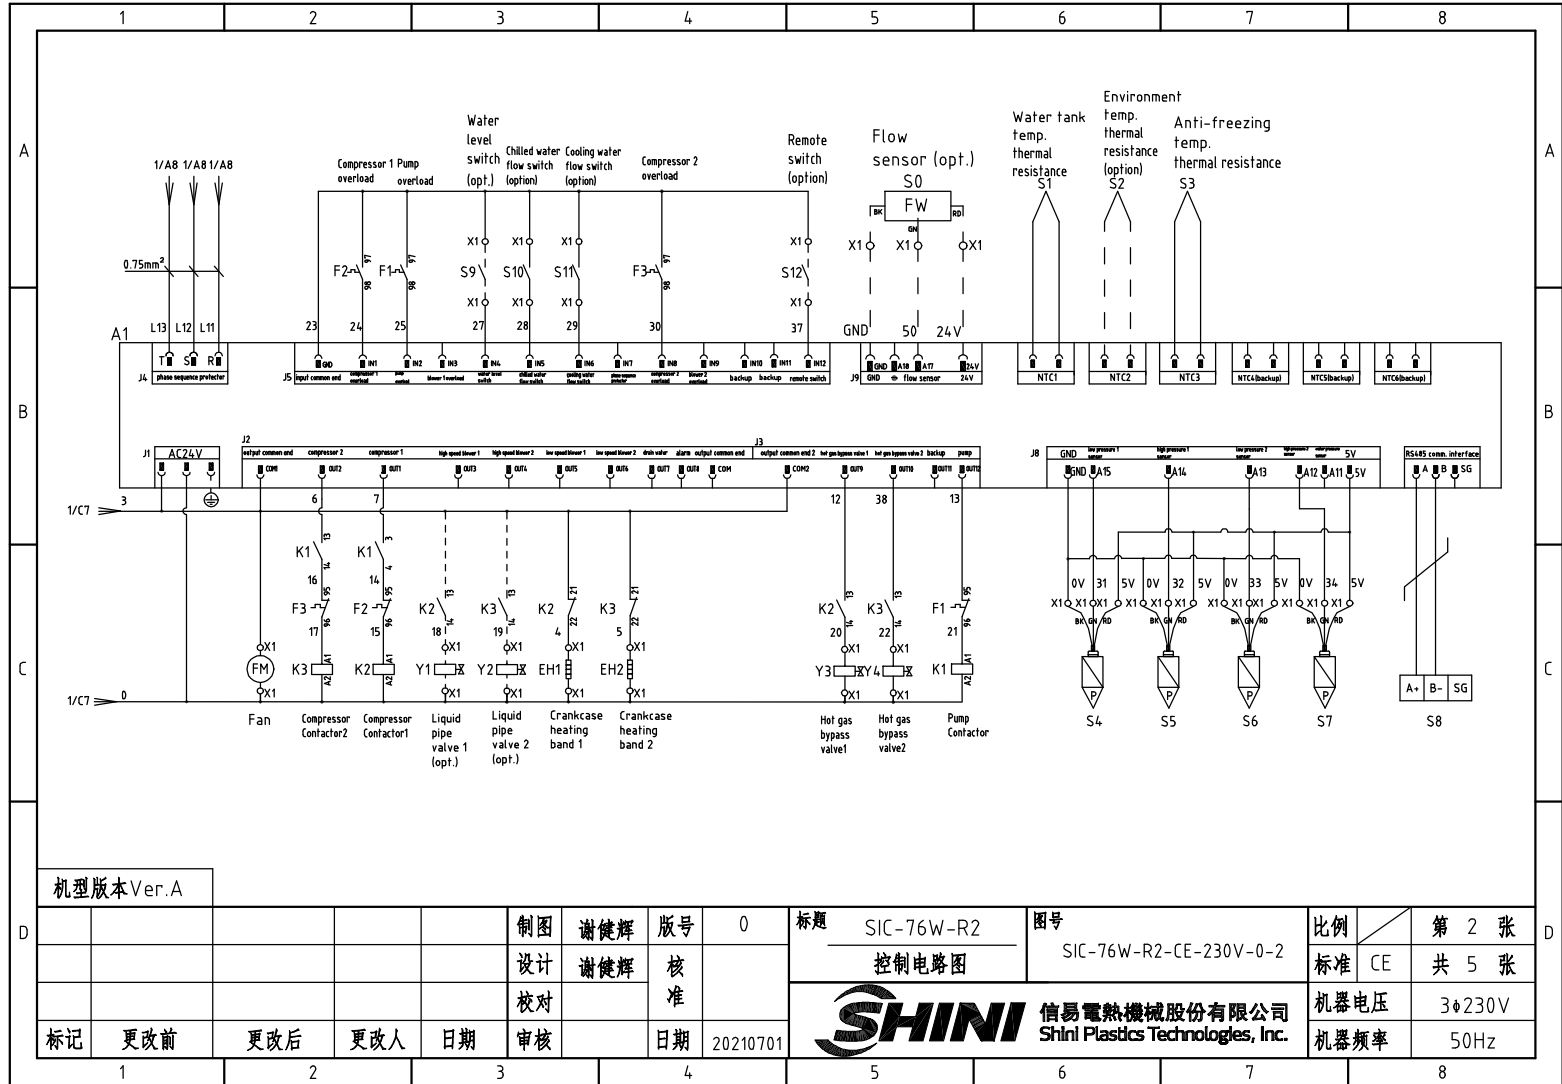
1 2 3 4 5 6 7 8

A

B

C

D

1/A8 1/A8 1/A8

0.75mm²

L13 L12 L11

A1

T S R

J4 phase sequence protecter

Compressor 1 overload

Pump overload

F2 97 98

F1 97 98

23 24 25

J5 input common end compressor 1 overload pump overload blower 1 overload water level switch chilled water flow switch cooling water flow switch phase sequence protector compressor 2 overload blower 2 overload backup backup remote switch

GND IN1 IN2 IN3 IN4 IN5 IN6 IN7 IN8 IN9 IN10 IN11 IN12

Water level switch (opt.)

Chilled water flow switch (option)

Cooling water flow switch (option)

X1 X1 X1

S9 S10 S11

X1 X1 X1

27 28 29

Compressor 2 overload

F3 97 98

30

Remote switch (option)

X1

S12

X1

37

Flow sensor (opt.)

S0

BK FW RD

GN

X1 X1 X1

GND 50 24V

J9 GND A18 A17 24V

GND flow sensor 24V

Water tank temp. thermal resistance

S1

Environment temp. thermal resistance (option)

S2

Anti-freezing temp. thermal resistance

S3

NTC1 NTC2 NTC3 NTC4(backup) NTC5(backup) NTC6(backup)

J1 AC24V

J2 output common end compressor 2 compressor 1 high speed blower 1 high speed blower 2 low speed blower 1 low speed blower 2 drain valve alarm output common end

COM1 OUT2 OUT1 OUT3 OUT4 OUT5 OUT6 OUT7 OUT8 COM

J3 output common end 2 hot gas bypass valve 1 hot gas bypass valve 2 backup pump

COM2 OUT9 OUT10 OUT11 OUT12

1/C7 3

6 7

12 38 13

K1 13 14

16

F3 95 96

17

K3 A1 A2

K1 3 4

14

F2 95 96

15

K2 A1 A2

K2 13 14

18

X1

Y1

X1

K3 13 14

19

X1

Y2

X1

K2 21 22

4

X1

EH1

X1

K3 21 22

5

X1

EH2

X1

K2 13 14

20

X1

Y3

X1

K3 13 14

22

X1

Y4

X1

F1 95 96

21

K1 A1 A2

X1

FM

X1

1/C7 0

Fan

Compressor Contactor2

Compressor Contactor1

Liquid pipe valve 1 (opt.)

Liquid pipe valve 2 (opt.)

Crankcase heating band 1

Crankcase heating band 2

Hot gas bypass valve1

Hot gas bypass valve2

Pump Contactor

J8 GND low pressure 1 sensor high pressure 1 sensor low pressure 2 sensor high pressure 2 sensor water pressure sensor 5V

GND A15 A14 A13 A12 A11 5V

0V 31 5V 0V 32 5V 0V 33 5V 0V 34 5V

X1 X1 X1 X1 X1 X1 X1 X1 X1 X1 X1 X1

BK GN RD BK GN RD BK GN RD BK GN RD

P P P P

S4 S5 S6 S7

RS485 comm. interface

A B SG

A+ B- SG

S8

机型版本Ver.A

| | | | | | 制图 | 谢健辉 | 版号 | 0 | 标题 SIC-76W-R2 | 图号 SIC-76W-R2-CE-230V-0-2 | 比例 | | 第 2 张 |
|---|---|---|---|---|---|---|---|---|---|---|---|---|---|
| | | | | | 设计 | 谢健辉 | 核准 | | 控制电路图 | | 标准 | CE | 共 5 张 |
| | | | | | 校对 | | | | SHINI | 信易電熱機械股份有限公司 Shini Plastics Technologies, Inc. | 机器电压 | | 3φ230V |
| 标记 | 更改前 | 更改后 | 更改人 | 日期 | 审核 | | 日期 | 20210701 | | | 机器频率 | | 50Hz |